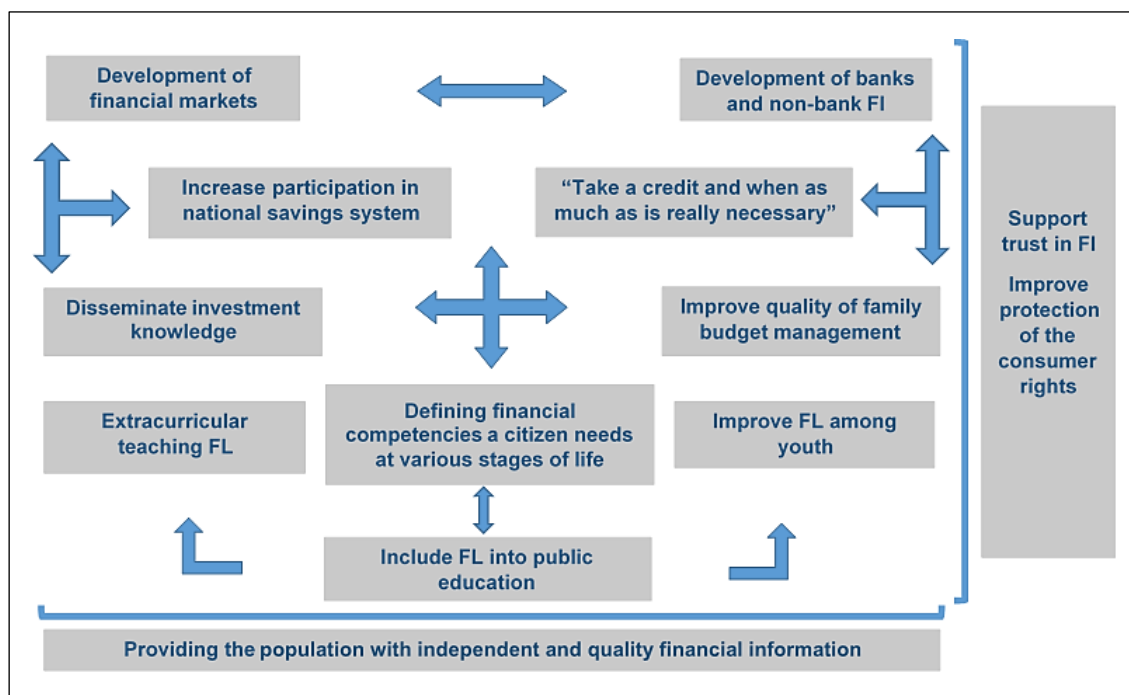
Development of financial markets

Development of banks and non-bank FI

Increase participation in national savings system

“Take a credit and when as much as is really necessary”

Support trust in FI

Improve protection of the consumer rights

Disseminate investment knowledge

Improve quality of family budget management

Extracurricular teaching FL

Defining financial competencies a citizen needs at various stages of life

Improve FL among youth

Include FL into public education

Providing the population with independent and quality financial information